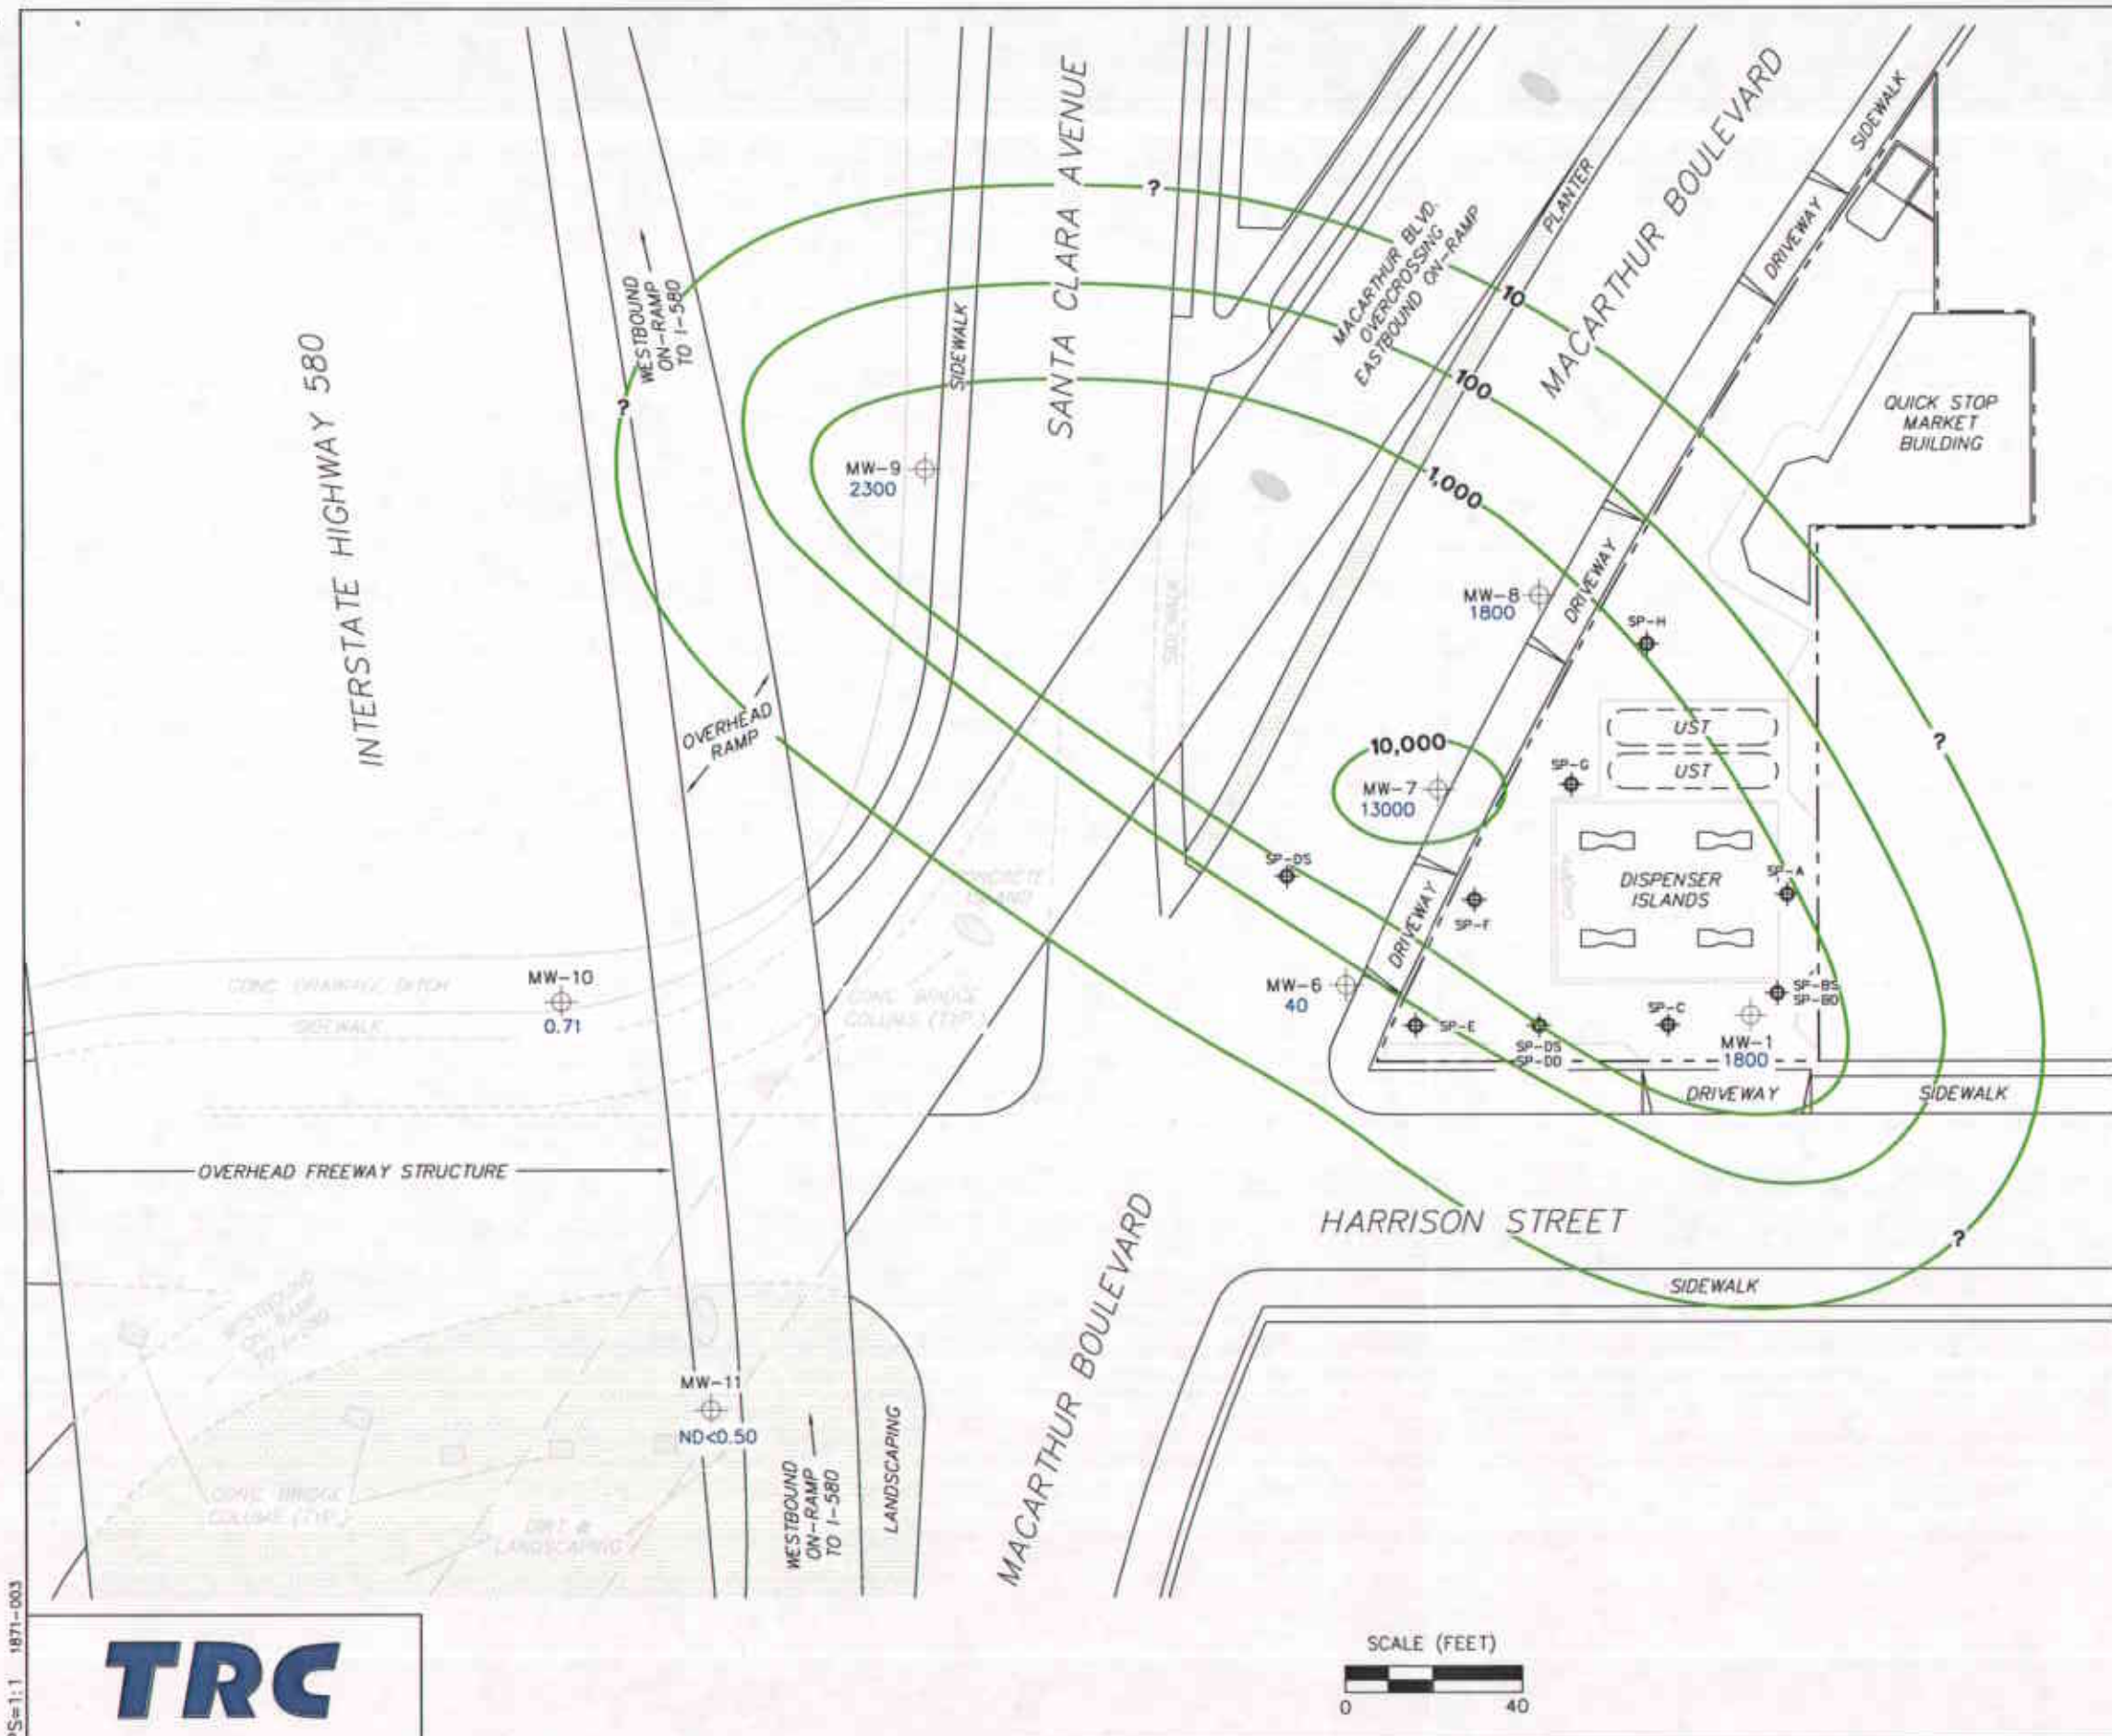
INTERSTATE HIGHWAY 580

WESTBOUND ON-RAMP TO I-580

SIDEWALK

SANTA CLARA AVENUE

?

MACARTHUR BLVD. OVERCROSSING EASTBOUND ON-RAMP

PLANTER

MACARTHUR BOULEVARD

SIDEWALK

DRIVEWAY

10

100

1,000

QUICK STOP MARKET BUILDING

?

MW-9 2300

MW-8 1800

DRIVEWAY

SP-H

SIDEWALK

OVERHEAD RAMP

10,000

MW-7 13000

SP-G

UST

UST

?

SP-DS

DISPENSER ISLANDS

SP-A

DRIVEWAY

SP-F

CONCRETE ISLAND

CONC. DRAINAGE DITCH

SIDEWALK

MW-10 0.71

CONC. BRIDGE COLUMN (TYP.)

MW-6 40

SP-E

SP-DS SP-DD

SP-C

MW-1 1800

SP-BS SP-BD

DRIVEWAY

SIDEWALK

OVERHEAD FREEWAY STRUCTURE

HARRISON STREET

?

SIDEWALK

MACARTHUR BOULEVARD

WESTBOUND ON-RAMP TO I-580

MW-11 ND<0.50

WESTBOUND ON-RAMP TO I-580

LANDSCAPING

CONC. BRIDGE COLUMN (TYP.)

DIRT & LANDSCAPING

TRC

SCALE (FEET)

0 40

PS=1:1 1871-003